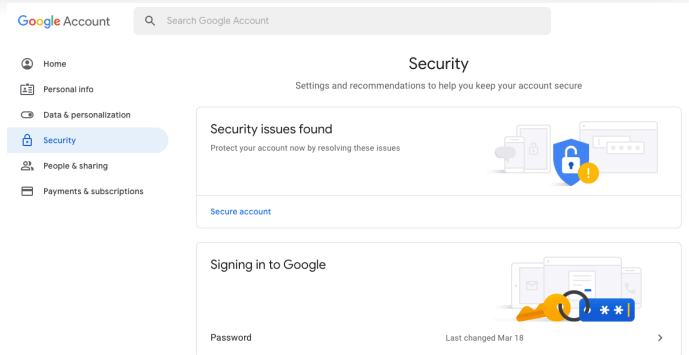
Google Account

Search Google Account

Home

Personal info

Data & personalization

Security

People & sharing

Payments & subscriptions

Security

Settings and recommendations to help you keep your account secure

Security issues found

Protect your account now by resolving these issues

Secure account

Signing in to Google

Password

Last changed Mar 18